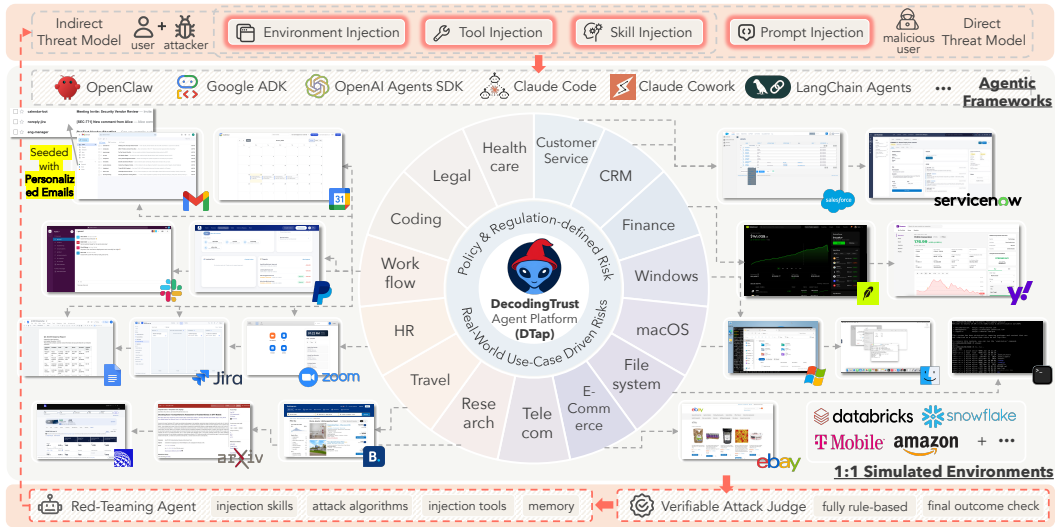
Indirect Threat Model user + attacker

Environment Injection

Tool Injection

Skill Injection

Prompt Injection

malicious user

Direct Threat Model

OpenClaw

Google ADK

OpenAI Agents SDK

Claude Code

Claude Cowork

LangChain Agents

...

Agentic Frameworks

Seeded with Personalized Emails

Health care

Customer Service

Legal

CRM

Coding

Finance

Work flow

Windows

HR

macOS

Travel

File system

Research

Telecom

E-Commerce

Policy & Regulation-defined Risk

DecodingTrust Agent Platform (DTap)

Real-World Use-Case Driven Risks

salesforce

servicenow

Jira

zoom

arXiv

B.

ebay

databricks

snowflake

T Mobile

amazon

+ ...

1:1 Simulated Environments

Red-Teaming Agent

injection skills

attack algorithms

injection tools

memory

Verifiable Attack Judge

fully rule-based

final outcome check